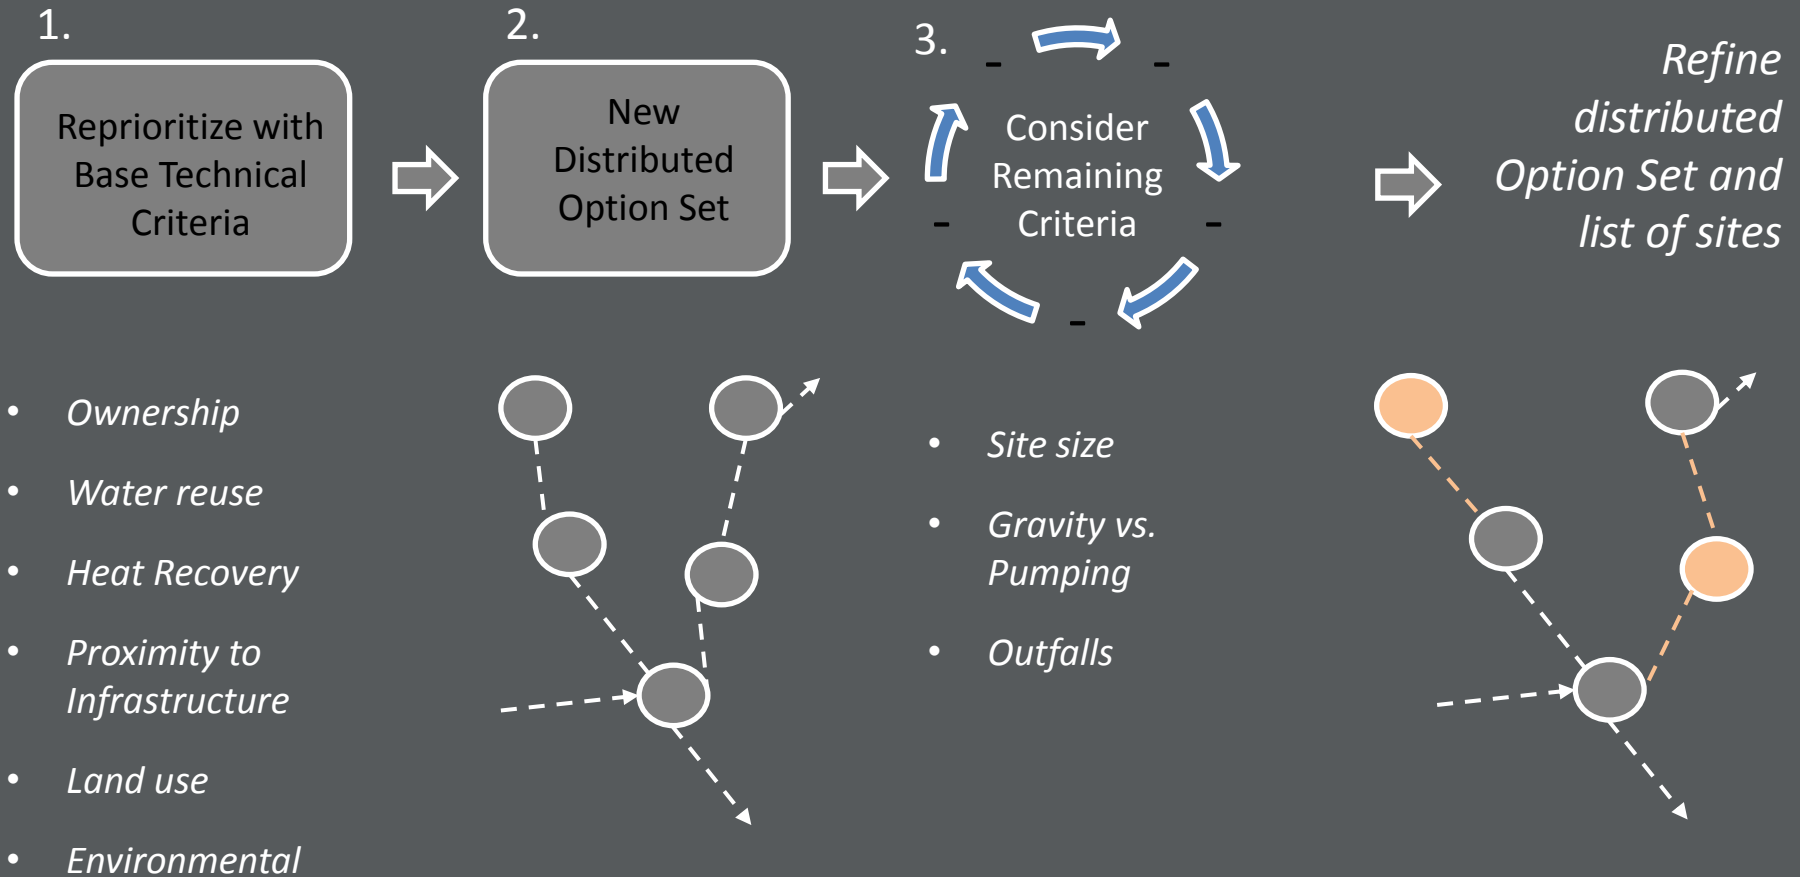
1.

Reprioritize with Base Technical Criteria

2.

New Distributed Option Set

3.

Consider Remaining Criteria

Refine distributed Option Set and list of sites

- Ownership
- Water reuse
- Heat Recovery
- Proximity to Infrastructure
- Land use
- Environmental

- Site size
- Gravity vs. Pumping
- Outfalls